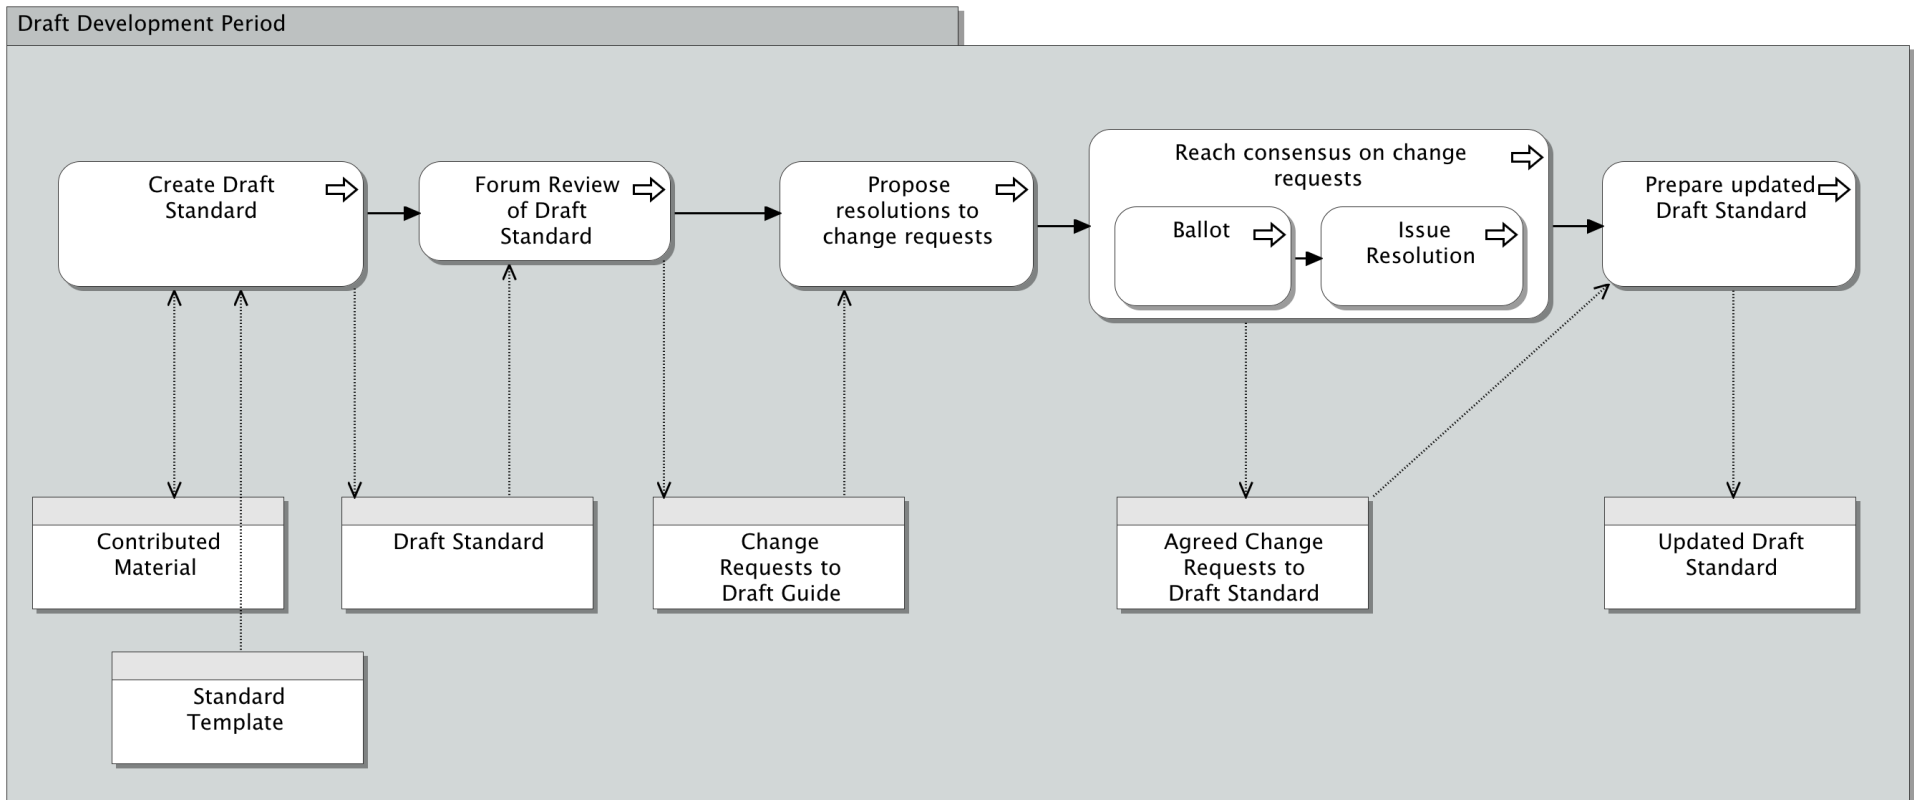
Draft Development Period

Create Draft Standard

Forum Review of Draft Standard

Propose resolutions to change requests

Reach consensus on change requests

Ballot

Issue Resolution

Prepare updated Draft Standard

Contributed Material

Draft Standard

Change Requests to Draft Guide

Agreed Change Requests to Draft Standard

Updated Draft Standard

Standard Template